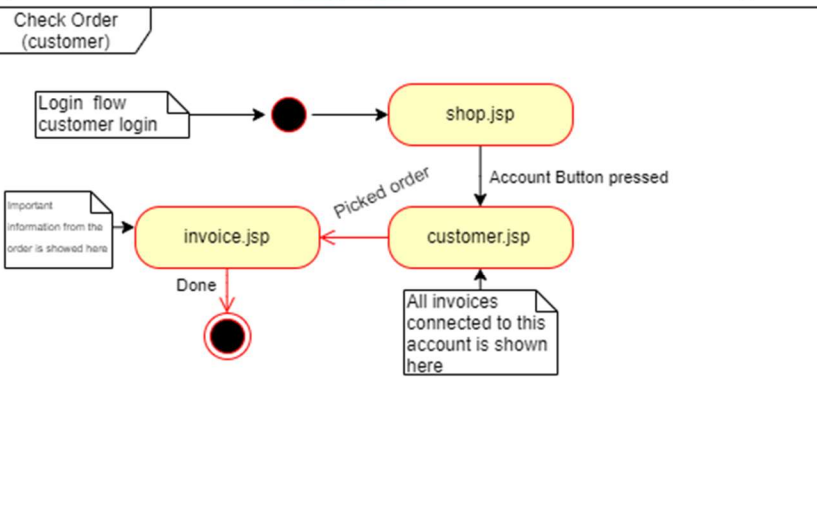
Check Order (customer)

Login flow customer login

shop.jsp

Account Button pressed

Picked order

Important information from the order is showed here

invoice.jsp

customer.jsp

Done

All invoices connected to this account is shown here